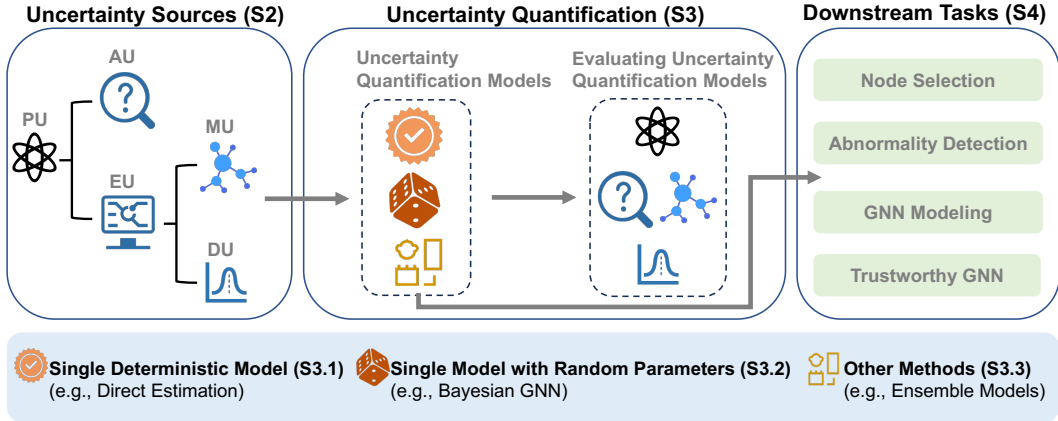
Uncertainty Sources (S2)

PU

AU

EU

MU

DU

Uncertainty Quantification (S3)

Uncertainty Quantification Models

Evaluating Uncertainty Quantification Models

Downstream Tasks (S4)

Node Selection

Abnormality Detection

GNN Modeling

Trustworthy GNN

Single Deterministic Model (S3.1)
(e.g., Direct Estimation)

Single Model with Random Parameters (S3.2)
(e.g., Bayesian GNN)

Other Methods (S3.3)
(e.g., Ensemble Models)